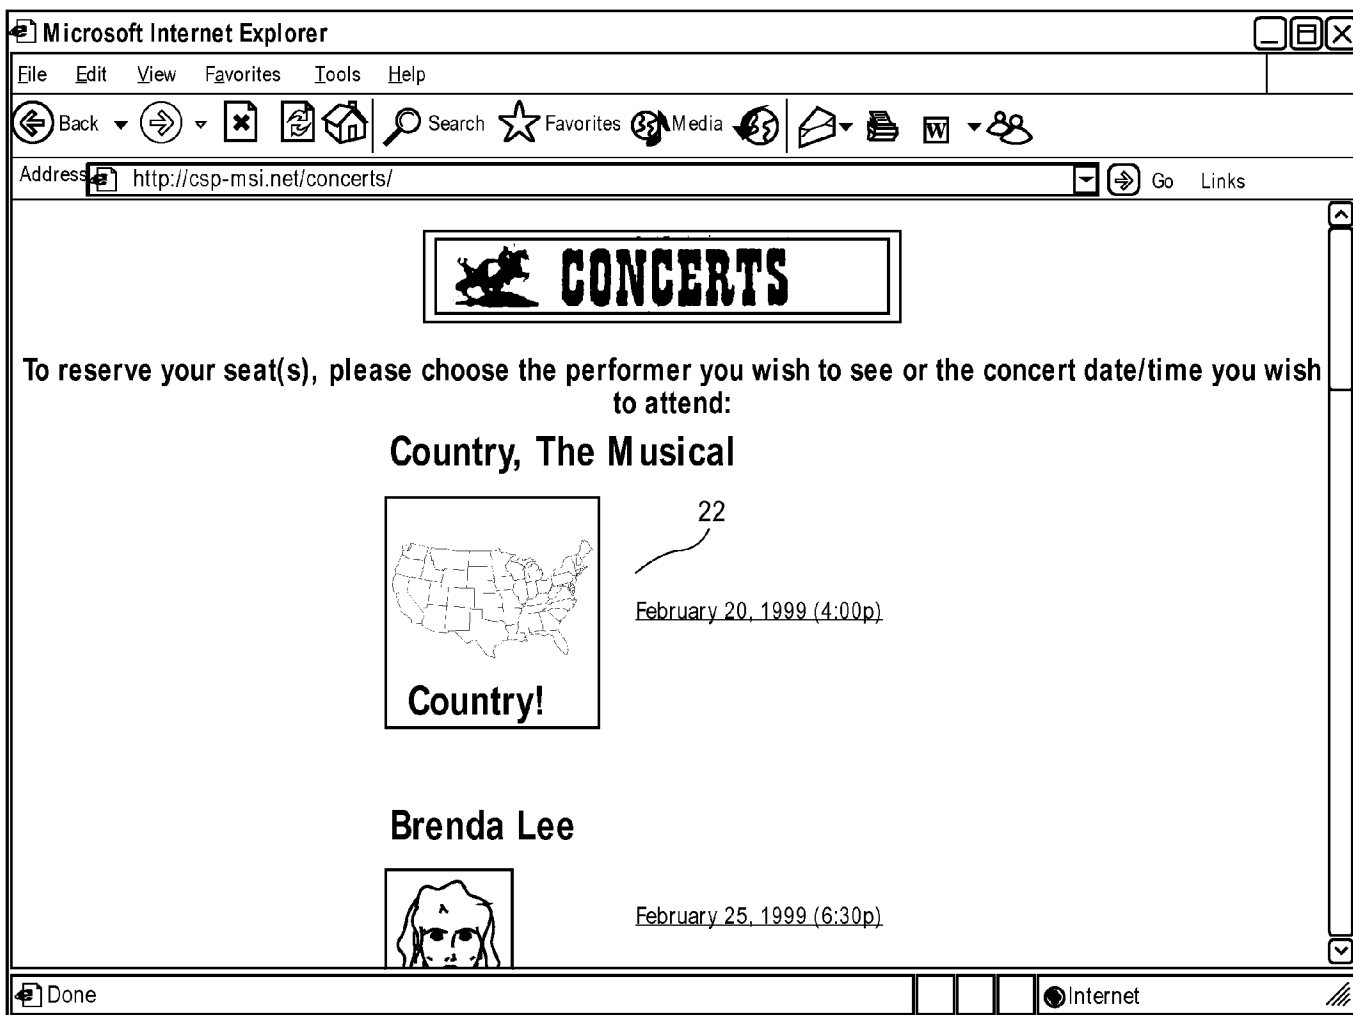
Microsoft Internet Explorer

File Edit View Favorites Tools Help

Back Search Favorites Media

Address http://csp-msi.net/concerts/ Go Links

CONCERTS

To reserve your seat(s), please choose the performer you wish to see or the concert date/time you wish to attend:

Country, The Musical

Country!

22

February 20, 1999 (4:00p)

Brenda Lee

February 25, 1999 (6:30p)

Done

Internet